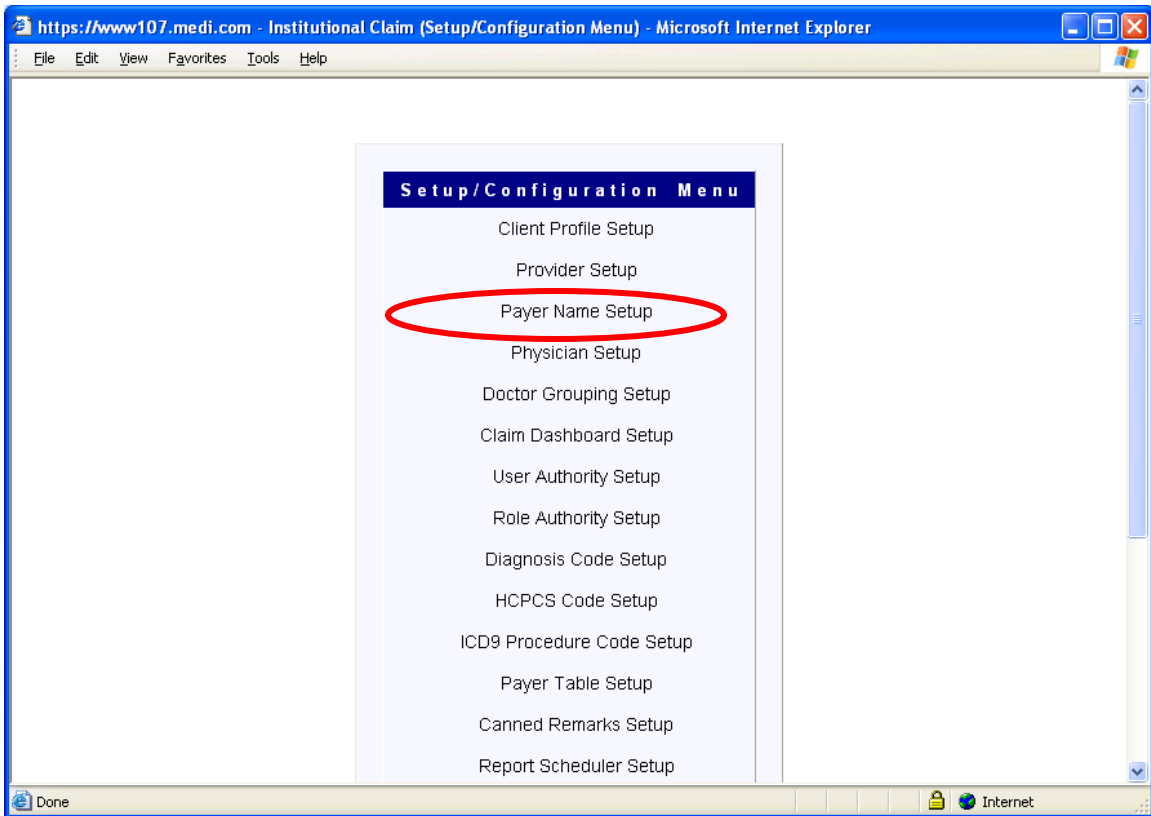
https://www107.medi.com - Institutional Claim (Setup/Configuration Menu) - Microsoft Internet Explorer

File Edit View Favorites Tools Help

Setup/Configuration Menu

Client Profile Setup

Provider Setup

Payer Name Setup

Physician Setup

Doctor Grouping Setup

Claim Dashboard Setup

User Authority Setup

Role Authority Setup

Diagnosis Code Setup

HCPCS Code Setup

ICD9 Procedure Code Setup

Payer Table Setup

Canned Remarks Setup

Report Scheduler Setup

Done

Internet